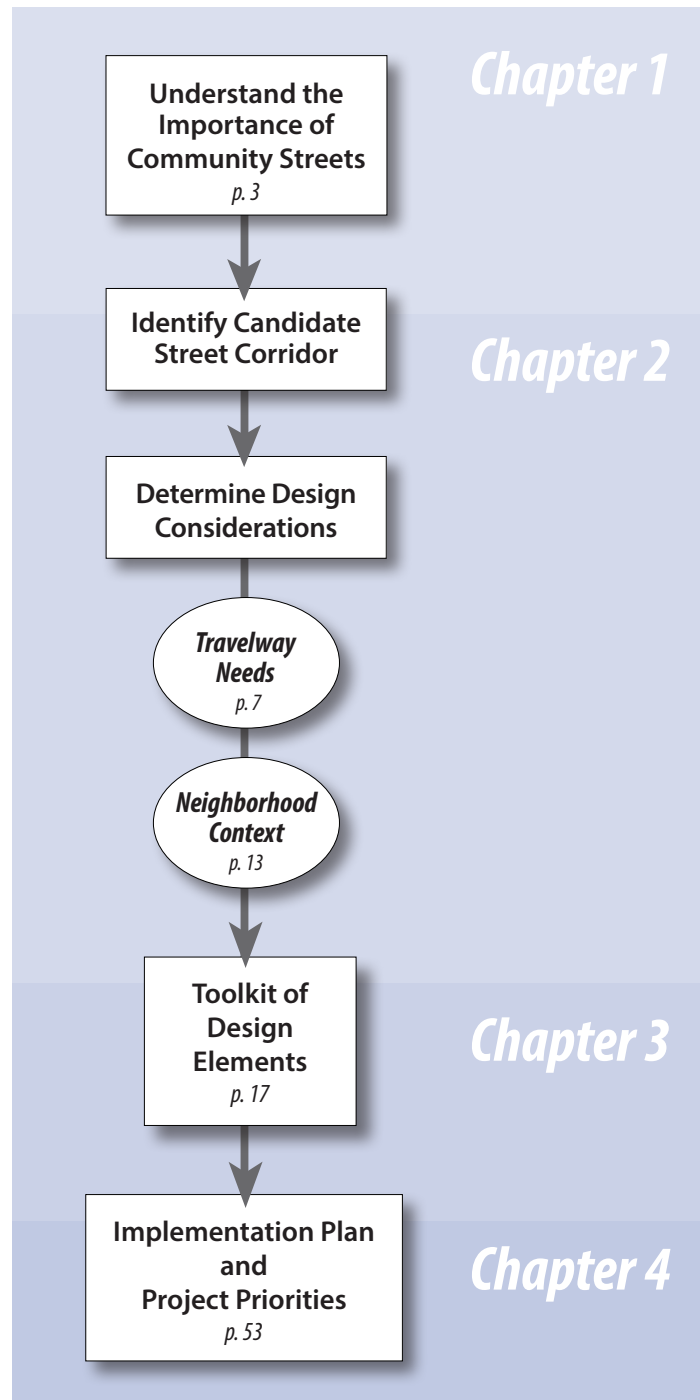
Chapter 1

Understand the Importance of Community Streets
p. 3

Identify Candidate Street Corridor

Chapter 2

Determine Design Considerations

Travelway Needs
p. 7

Neighborhood Context
p. 13

Toolkit of Design Elements
p. 17

Chapter 3

Implementation Plan and Project Priorities
p. 53

Chapter 4